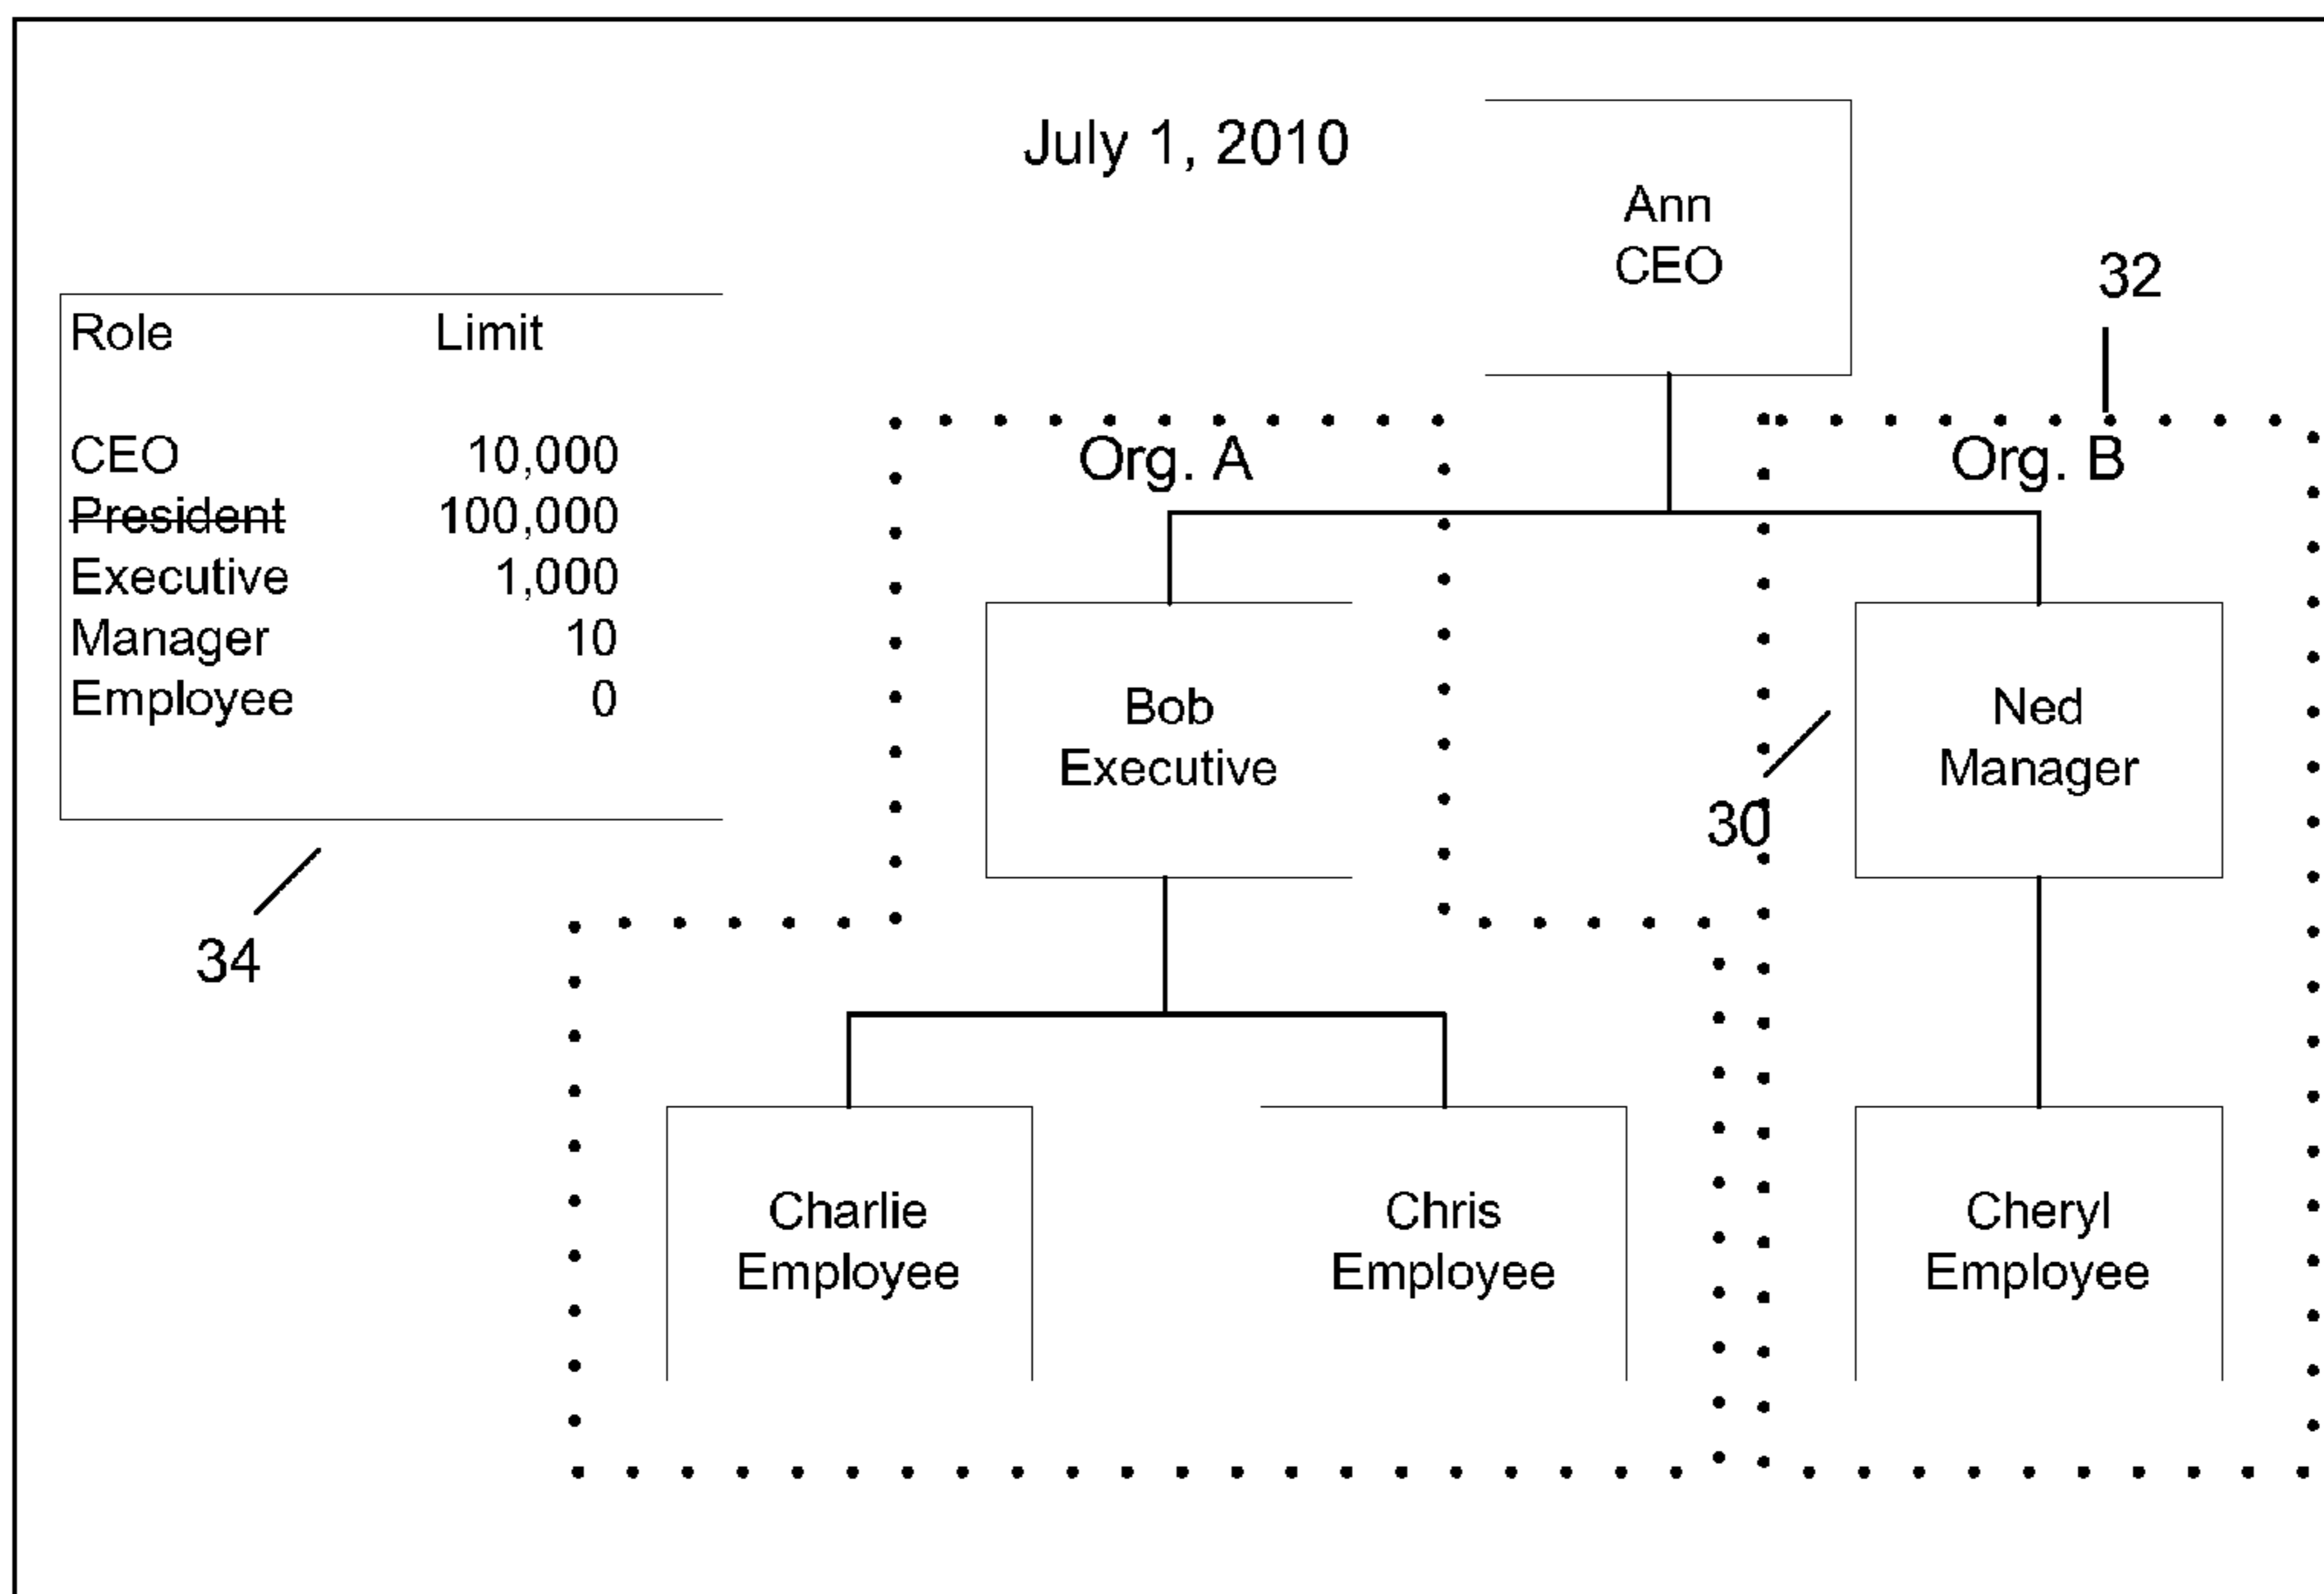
July 1, 2010

Ann
CEO

32

| Role | Limit |
|---|---|
| CEO | 10,000 |
| ~~President~~ | 100,000 |
| Executive | 1,000 |
| Manager | 10 |
| Employee | 0 |

34

Org. A

Org. B

Bob
Executive

30

Ned
Manager

Charlie
Employee

Chris
Employee

Cheryl
Employee